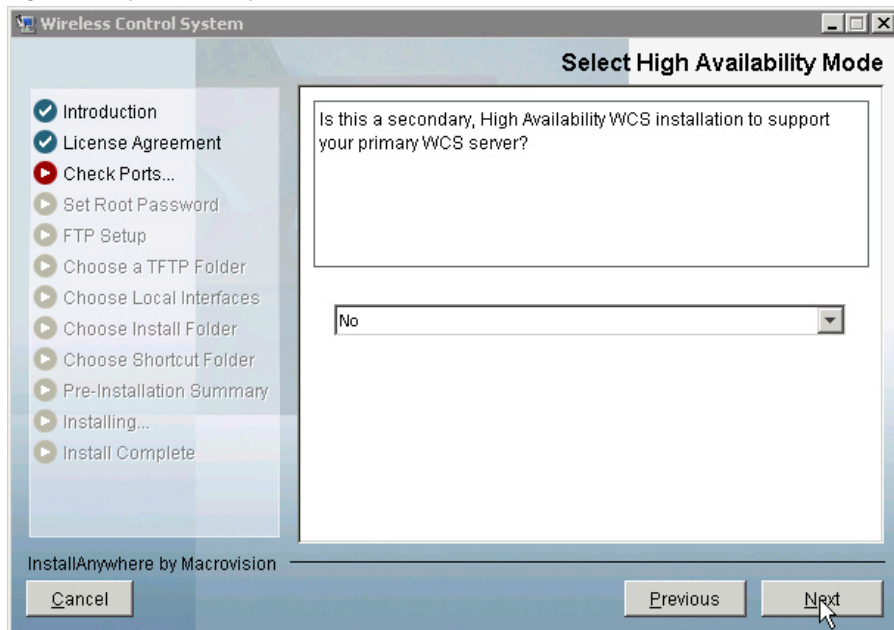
Wireless Control System

Select High Availability Mode

Introduction
License Agreement
Check Ports...
Set Root Password
FTP Setup
Choose a TFTP Folder
Choose Local Interfaces
Choose Install Folder
Choose Shortcut Folder
Pre-Installation Summary
Installing...
Install Complete

Is this a secondary, High Availability WCS installation to support your primary WCS server?

No

InstallAnywhere by Macrovision

Cancel

Previous

Next